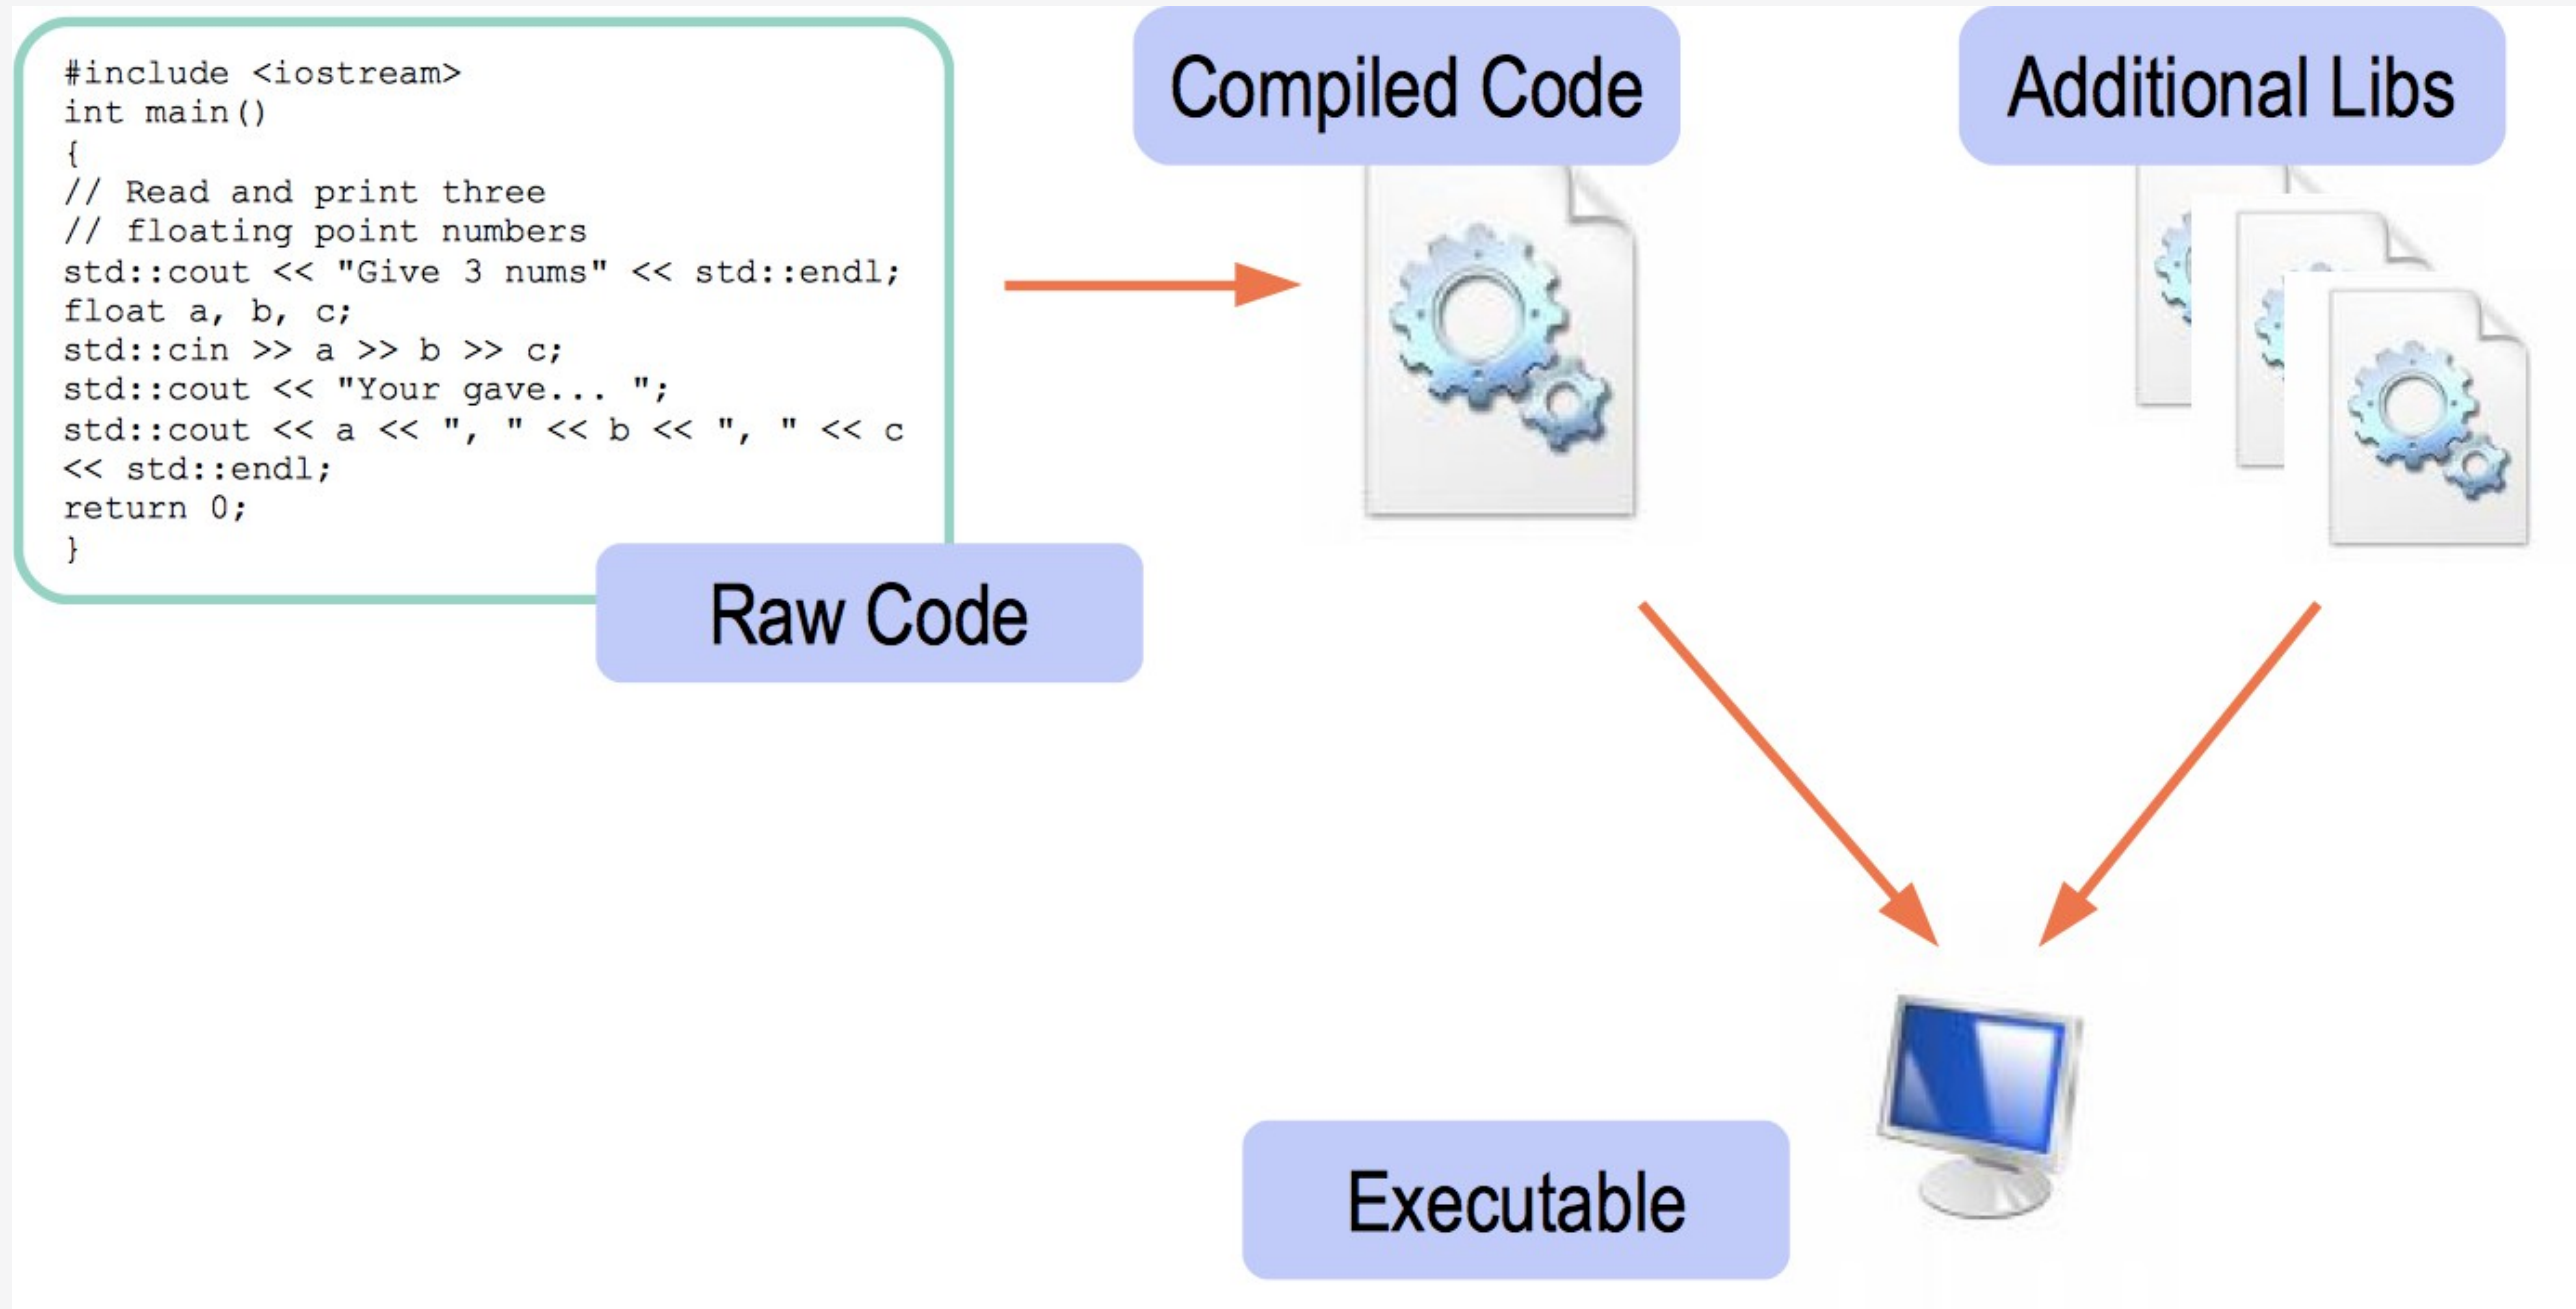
#include <iostream>
int main()
{
// Read and print three
// floating point numbers
std::cout << "Give 3 nums" << std::endl;
float a, b, c;
std::cin >> a >> b >> c;
std::cout << "Your gave... ";
std::cout << a << ", " << b << ", " << c
<< std::endl;
return 0;
}

Raw Code

Compiled Code

Additional Libs

Executable